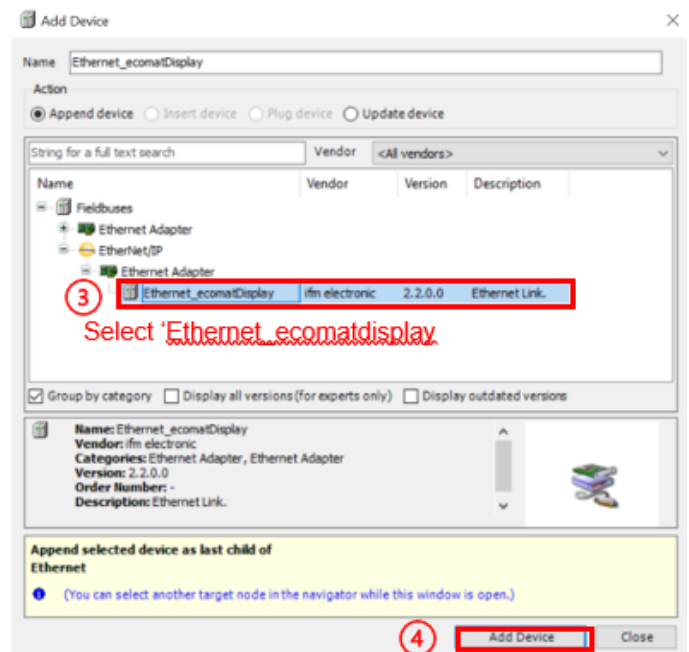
Add Device

Name Ethernet_ecomatDisplay

Action
Append device Insert device Plug device Update device

String for a full text search Vendor <All vendors>

| Name | Vendor | Version | Description |
|---|---|---|---|
| Fieldbuses | | | |
| Ethernet Adapter | | | |
| EtherNet/IP | | | |
| Ethernet Adapter | | | |
| Ethernet_ecomatDisplay | ifm electronic | 2.2.0.0 | Ethernet Link. |

3

Select 'Ethernet_ecomatdisplay

Group by category Display all versions (for experts only) Display outdated versions

Name: Ethernet_ecomatDisplay
Vendor: ifm electronic
Categories: Ethernet Adapter, Ethernet Adapter
Version: 2.2.0.0
Order Number: -
Description: Ethernet Link.

Append selected device as last child of
Ethernet

(You can select another target node in the navigator while this window is open.)

4 Add Device Close